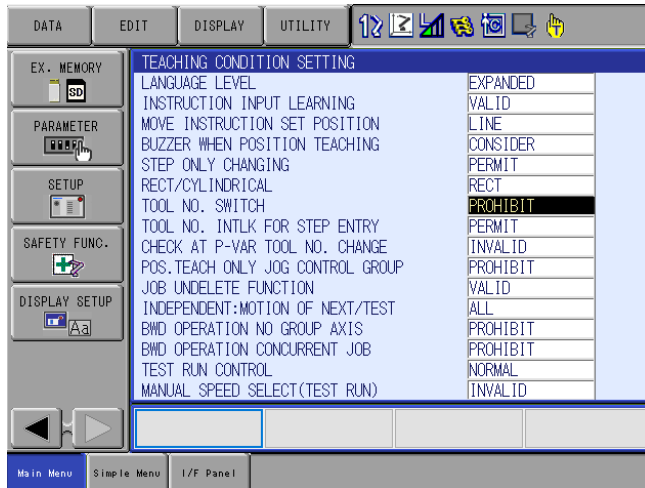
DATA
EDIT
DISPLAY
UTILITY

EX. MEMORY
SD
PARAMETER
SETUP
SAFETY FUNC.
DISPLAY SETUP
Aa

TEACHING CONDITION SETTING

| | |
|---|---|
| LANGUAGE LEVEL | EXPANDED |
| INSTRUCTION INPUT LEARNING | VALID |
| MOVE INSTRUCTION SET POSITION | LINE |
| BUZZER WHEN POSITION TEACHING | CONSIDER |
| STEP ONLY CHANGING | PERMIT |
| RECT/CYLINDRICAL | RECT |
| TOOL NO. SWITCH | PROHIBIT |
| TOOL NO. INTLK FOR STEP ENTRY | PERMIT |
| CHECK AT P-VAR TOOL NO. CHANGE | INVALID |
| POS.TEACH ONLY JOG CONTROL GROUP | PROHIBIT |
| JOB UNDELETE FUNCTION | VALID |
| INDEPENDENT:MOTION OF NEXT/TEST | ALL |
| BWD OPERATION NO GROUP AXIS | PROHIBIT |
| BWD OPERATION CONCURRENT JOB | PROHIBIT |
| TEST RUN CONTROL | NORMAL |
| MANUAL SPEED SELECT(TEST RUN) | INVALID |

Main Menu
Simple Menu
I/F Panel